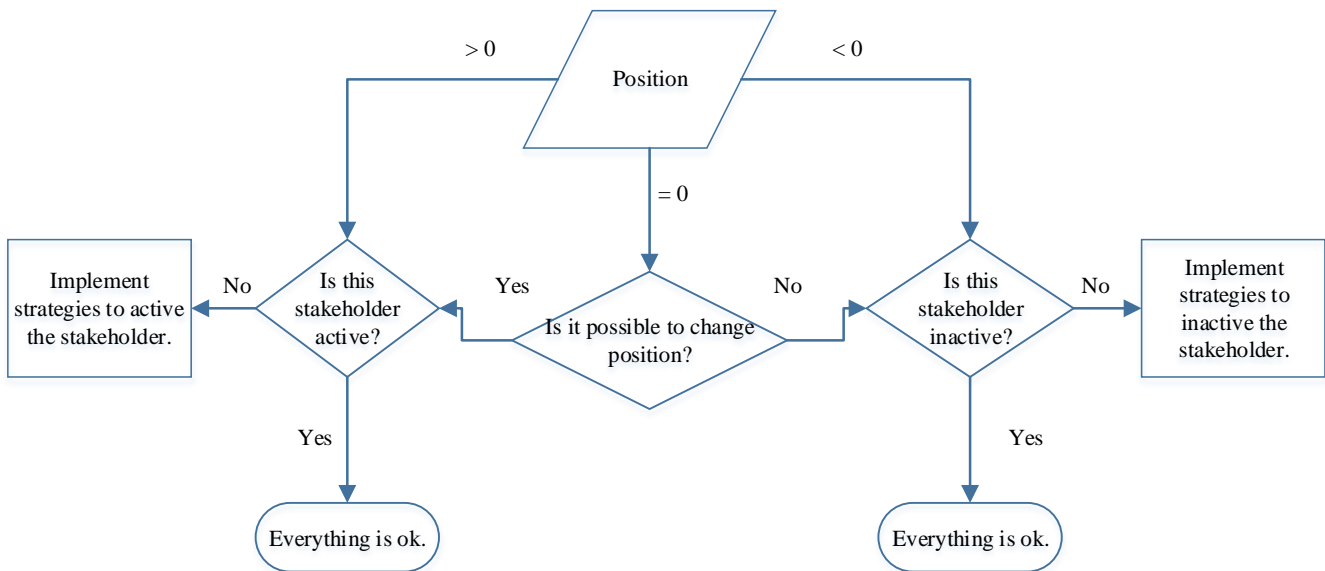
> 0

Position

< 0

= 0

Implement strategies to active the stakeholder.

No

Is this stakeholder active?

Yes

Is it possible to change position?

No

Is this stakeholder inactive?

No

Implement strategies to inactive the stakeholder.

Yes

Yes

Everything is ok.

Everything is ok.